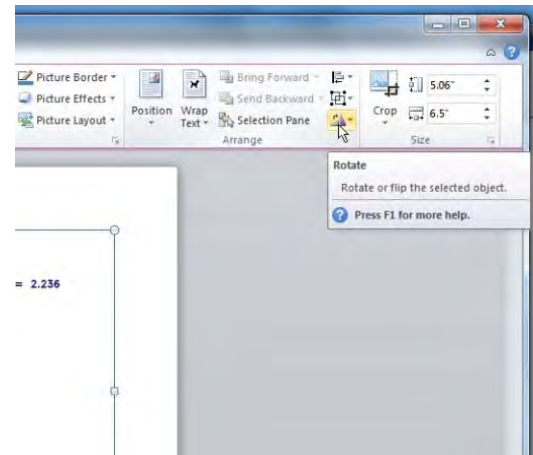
Picture Border ▾
Picture Effects ▾
Picture Layout ▾

Position
Wrap Text ▾
Bring Forward ▾
Send Backward ▾
Selection Pane
Arrange

Crop
5.06"
6.5"
Size

Rotate
Rotate or flip the selected object.
Press F1 for more help.

= 2.236